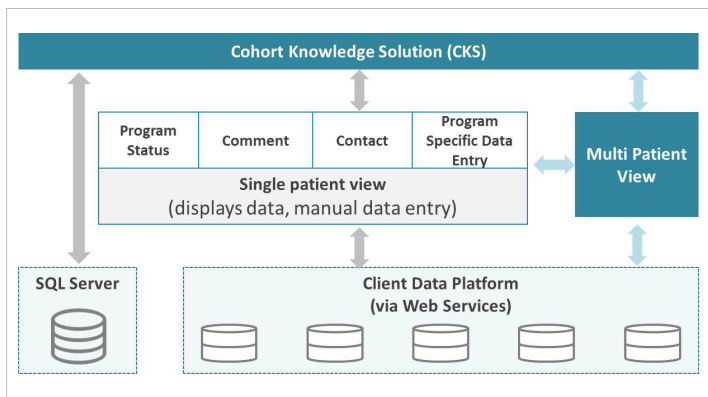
Cohort Knowledge Solution (CKS)

Program Status

Comment

Contact

Program Specific Data Entry

Single patient view
(displays data, manual data entry)

Multi Patient View

SQL Server

Client Data Platform
(via Web Services)